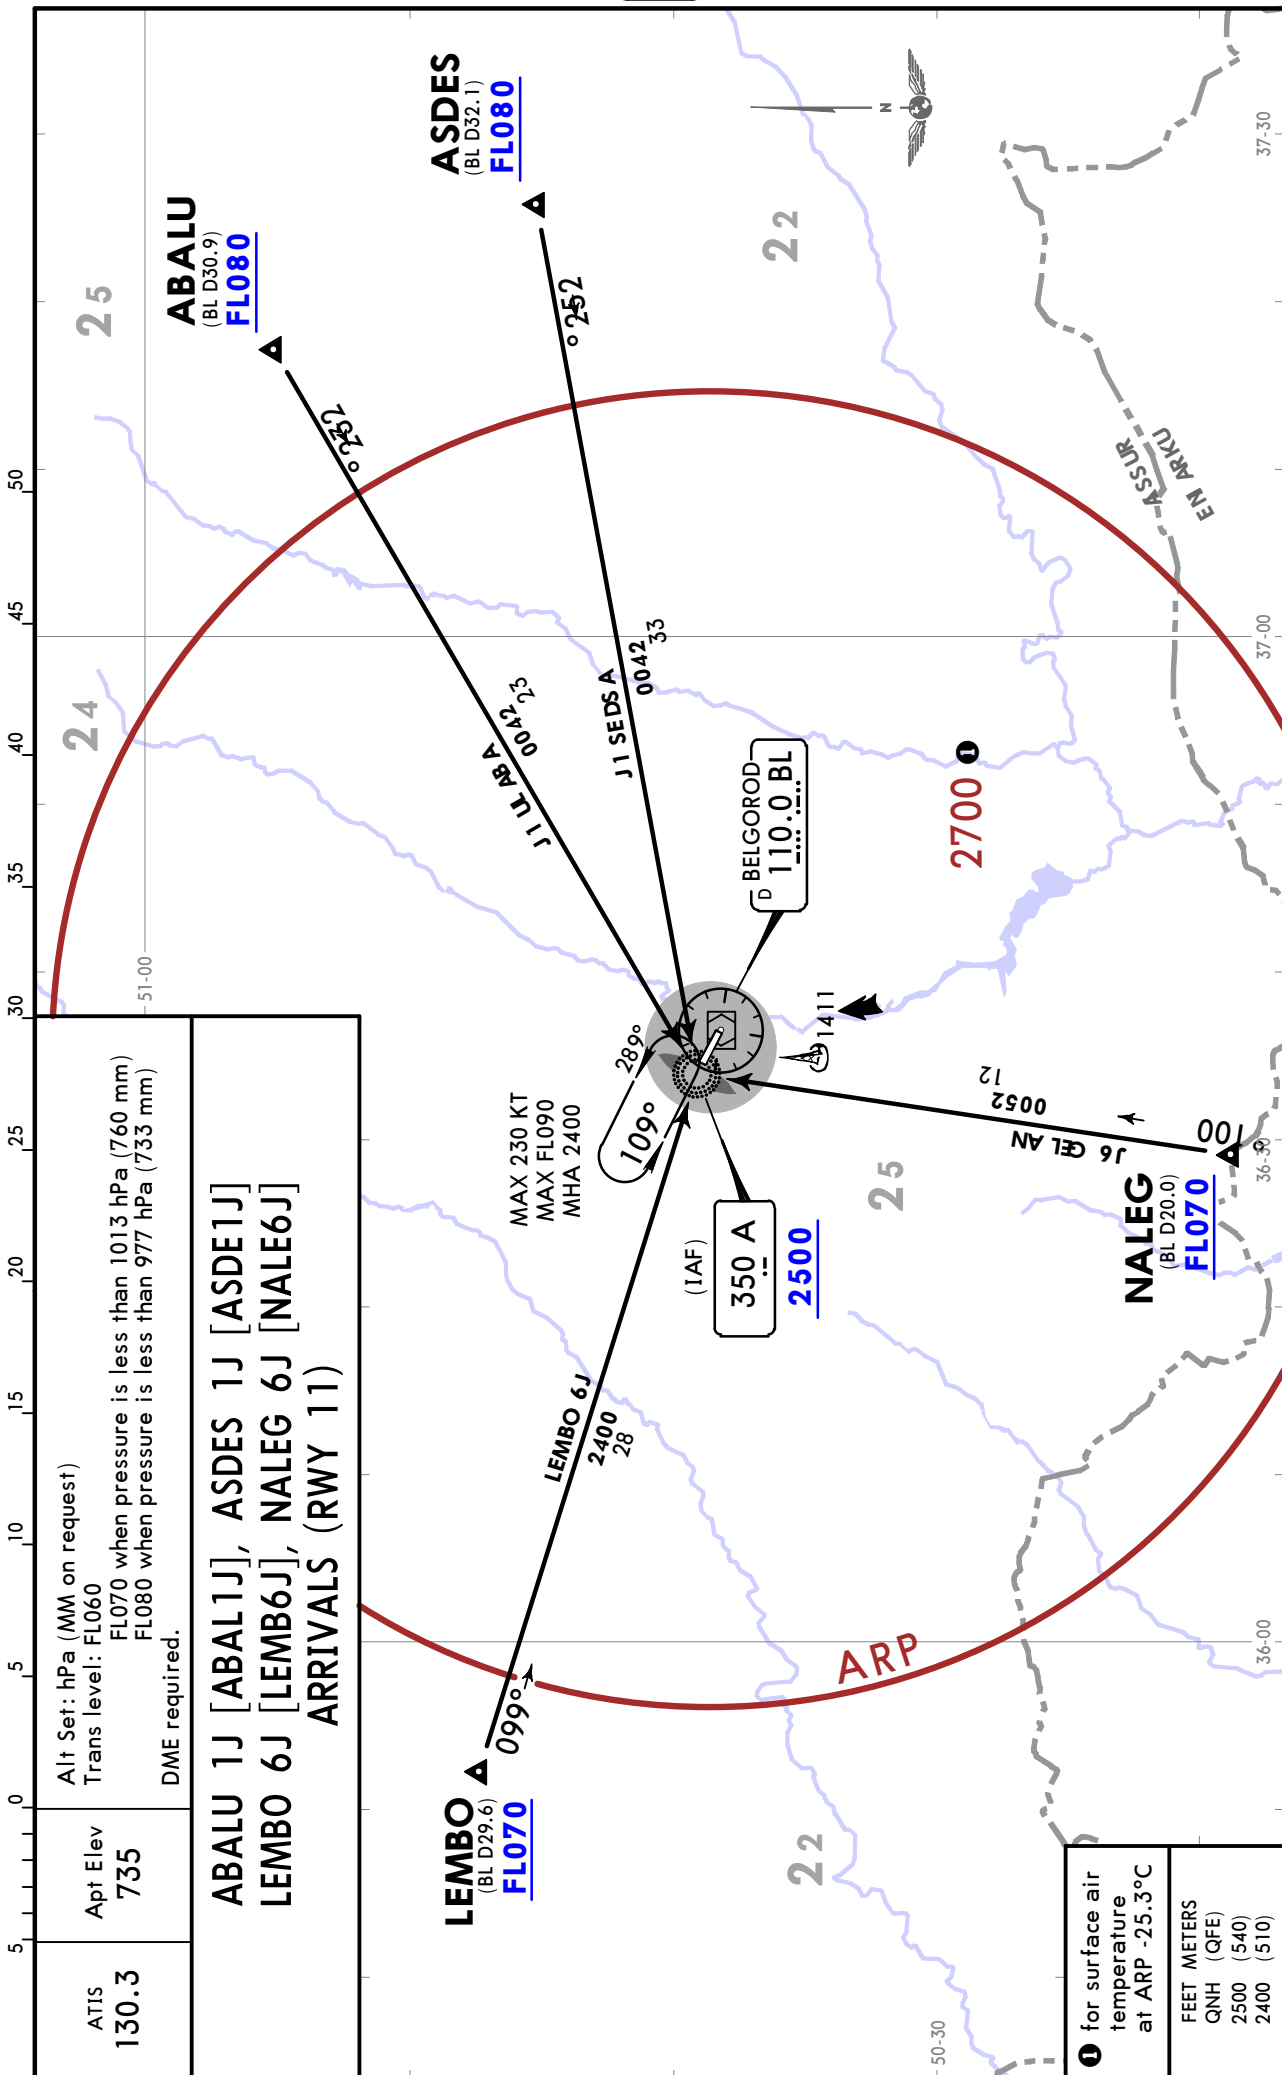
ATIS
130.3

Apt Elev
735

Alt Set: hPa (MM on request)
Trans level: FL060
FL070 when pressure is less than 1013 hPa (760 mm)
FL080 when pressure is less than 977 hPa (733 mm)
DME required.

ABALU 1J [ABAL1J], ASDES 1J [ASDE1J]
LEMBO 6J [LEMB6J], NALEG 6J [NALE6J]
ARRIVALS (RWY 11)

ABALU
(BL D30.9)
FL080

ASDES
(BL D32.1)
FL080

LEMBO
(BL D29.6)
FL070

NALEG
(BL D20.0)
FL070

252°
252°
J1 LL AB A
0042 23
J1 SE DS A
0042 33
J6 GEL AN
0052 12
100°
LEMBO 6J
2400 28
099°
289°
109°
MAX 230 KT
MAX FL090
MHA 2400

D BELGOROD
110.0 BL

(IAF)
350 A
2500

2700 ❶
1411
ARP

25
22
24
25
22

ASSUR
EN ARKU

37-30
37-00
36-30
36-00
51-00
50-30

50
45
40
35
30
25
20
15
10
5
0
5

❶ for surface air temperature at ARP -25.3°C

| FEET QNH | METERS (QFE) |
|---|---|
| 2500 | (540) |
| 2400 | (510) |